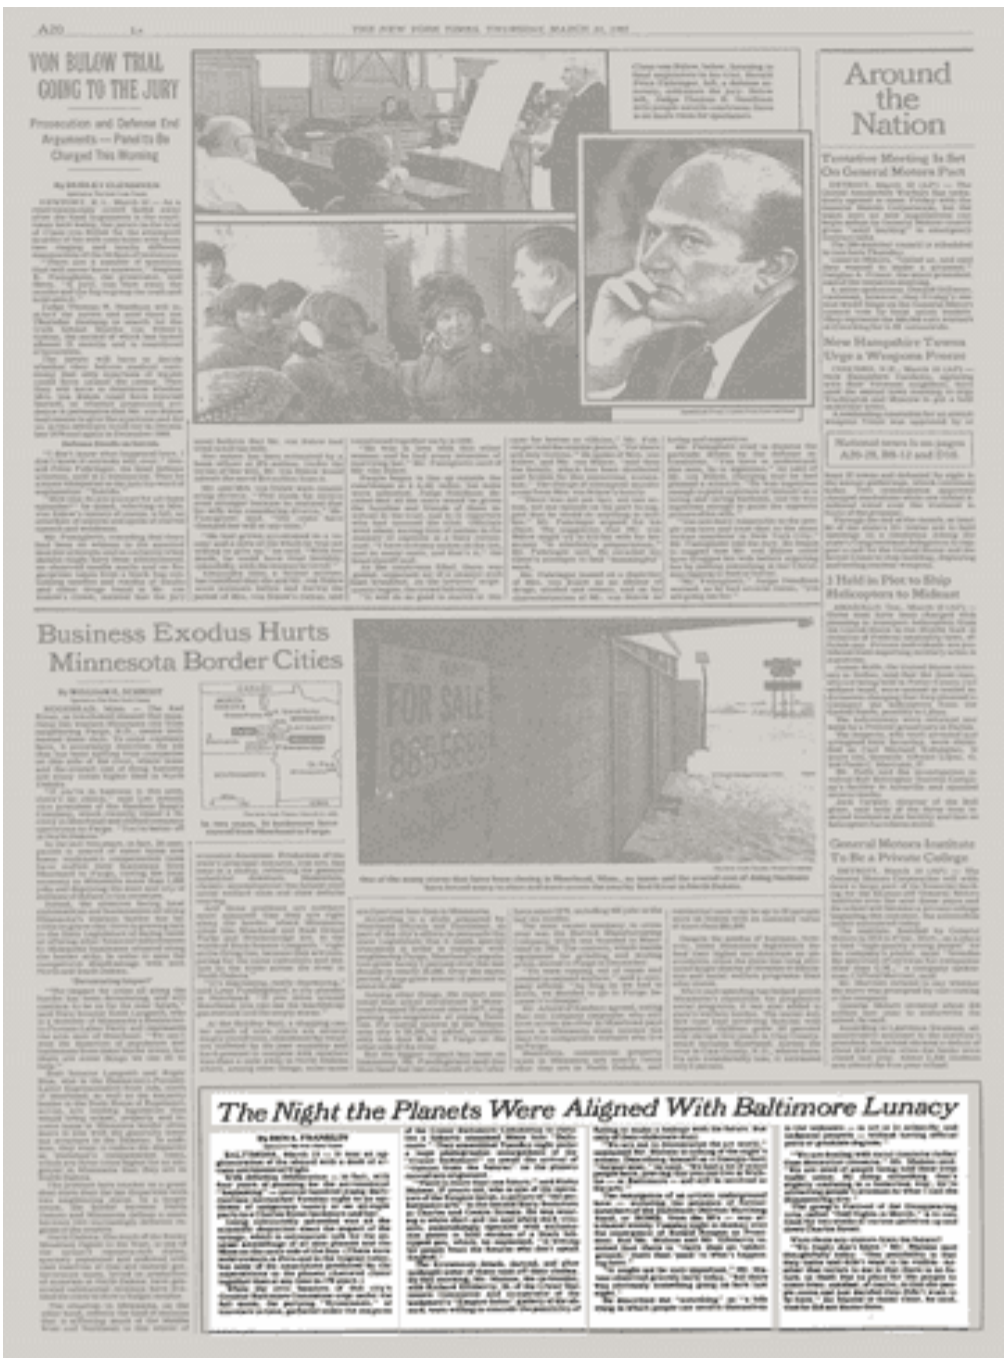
A20 L THE NEW YORK TIMES, THURSDAY, MARCH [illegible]

VON BULOW TRIAL GOING TO THE JURY

Prosecution and Defense End Arguments — Panel to Be Charged This Morning

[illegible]

Around the Nation

Tentative Meeting Is Set On General Motors Pact

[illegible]

New Hampshire Towns Urge a Weapons Freeze

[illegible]

National news is on pages A20-29, B8-12 and D16.

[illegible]

3 Held in Plot to Ship Helicopters to Mideast

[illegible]

General Motors Institute To Be a Private College

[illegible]

Business Exodus Hurts Minnesota Border Cities

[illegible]

FOR SALE

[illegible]

The Night the Planets Were Aligned With Baltimore Lunacy

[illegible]